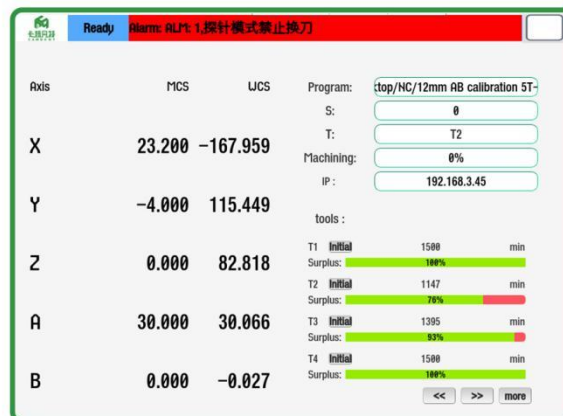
Ready Alarm: ALM: 1,探针模式禁止换刀

Axis MCS WCS

X 23.200 −167.959

Y −4.000 115.449

Z 0.000 82.818

A 30.000 30.066

B 0.000 −0.027

Program: ktop/NC/12mm AB calibration 5T-

S: 0

T: T2

Machining: 0%

IP : 192.168.3.45

tools :

T1 Initial 1500 min
Surplus: 100%

T2 Initial 1147 min
Surplus: 76%

T3 Initial 1395 min
Surplus: 93%

T4 Initial 1500 min
Surplus: 100%

<< >> more